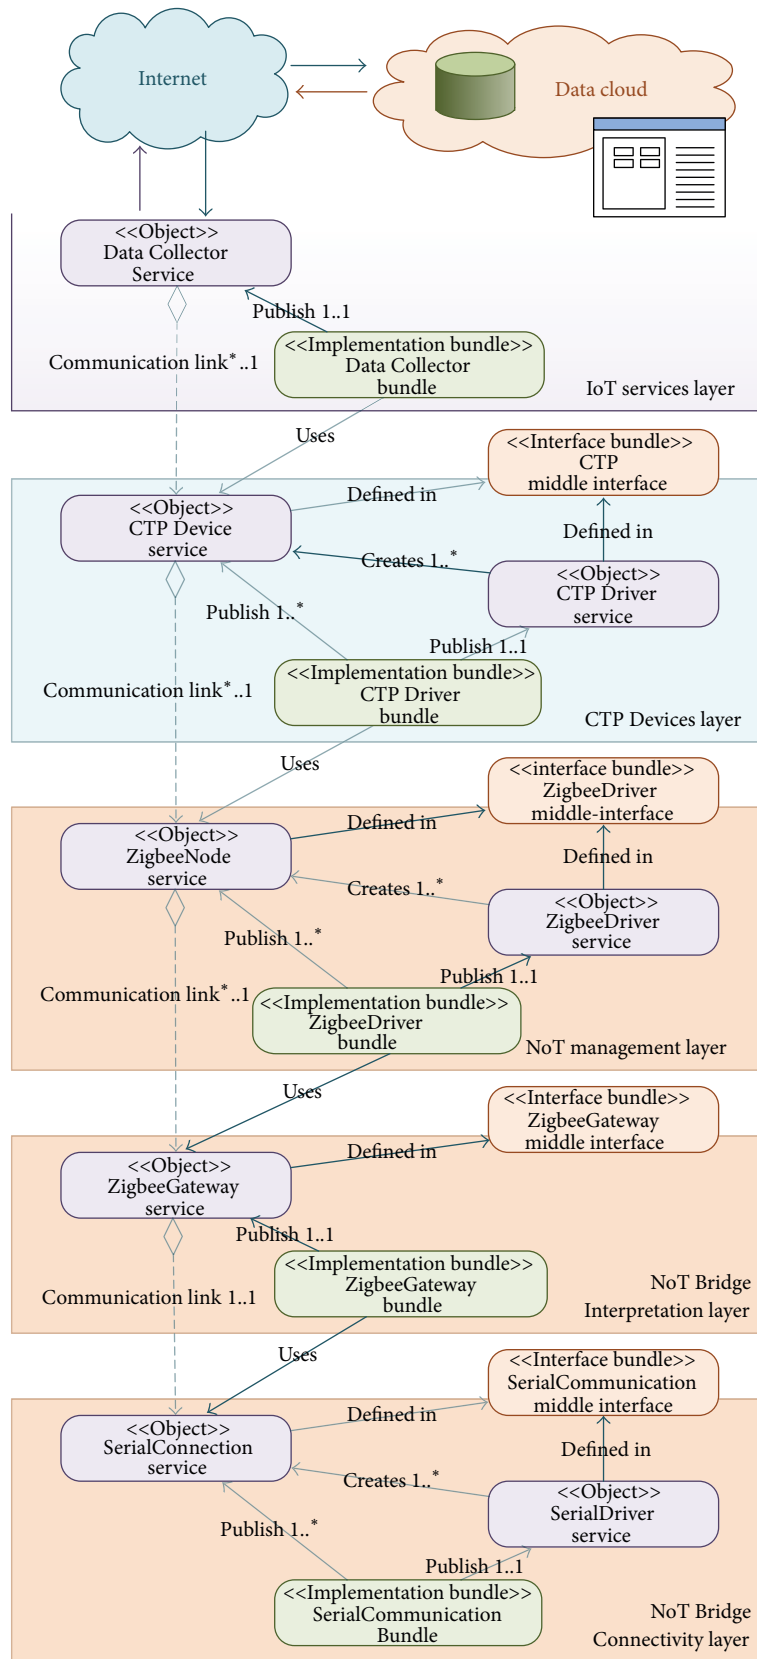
Internet

Data cloud

<<Object>>
Data Collector
Service

Publish 1..1

Communication link$^{*}$..1

<<Implementation bundle>>
Data Collector
bundle

IoT services layer

Uses

<<Interface bundle>>
CTP
middle interface

<<Object>>
CTP Device
service

Defined in

Defined in

Creates 1..$^{*}$

<<Object>>
CTP Driver
service

Publish 1..$^{*}$

Publish 1..1

Communication link$^{*}$..1

<<Implementation bundle>>
CTP Driver
bundle

CTP Devices layer

Uses

<<interface bundle>>
ZigbeeDriver
middle-interface

<<Object>>
ZigbeeNode
service

Defined in

Defined in

Creates 1..$^{*}$

<<Object>>
ZigbeeDriver
service

Publish 1..$^{*}$

Publish 1..1

Communication link$^{*}$..1

<<Implementation bundle>>
ZigbeeDriver
bundle

NoT management layer

Uses

<<Interface bundle>>
ZigbeeGateway
middle interface

<<Object>>
ZigbeeGateway
service

Defined in

Publish 1..1

<<Implementation bundle>>
ZigbeeGateway
bundle

Communication link 1..1

NoT Bridge
Interpretation layer

Uses

<<Interface bundle>>
SerialCommunication
middle interface

<<Object>>
SerialConnection
service

Defined in

Defined in

Creates 1..$^{*}$

<<Object>>
SerialDriver
service

Publish 1..$^{*}$

Publish 1..1

<<Implementation bundle>>
SerialCommunication
Bundle

NoT Bridge
Connectivity layer